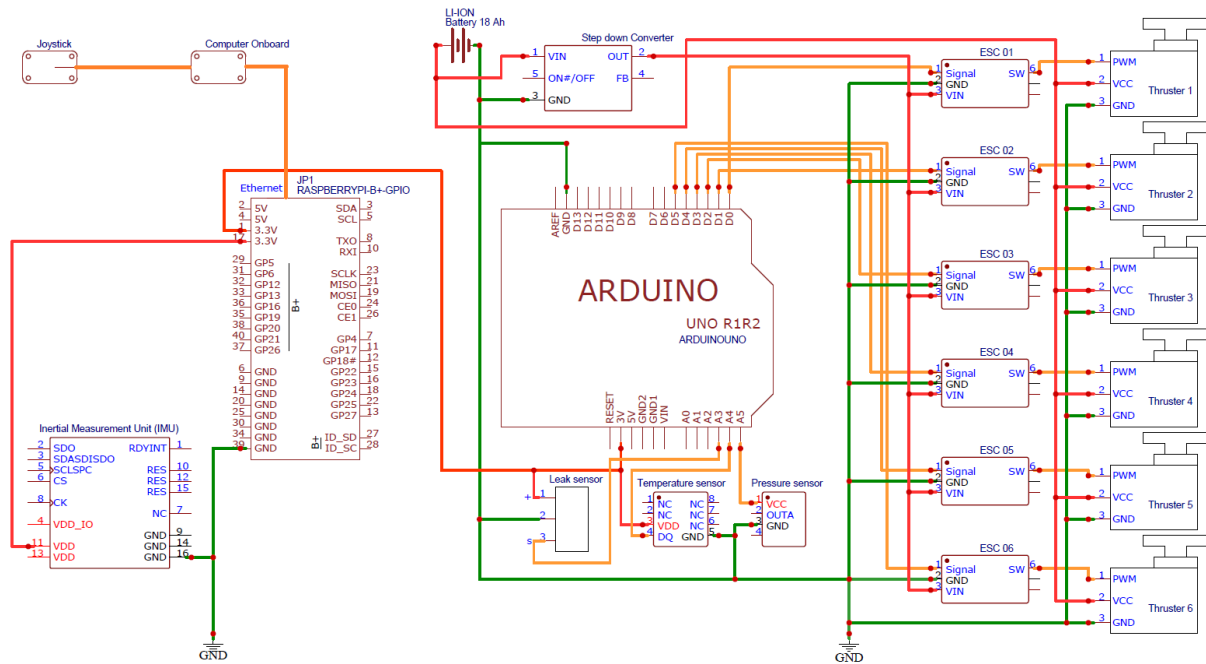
Joystick
Computer Onboard
LI-ION
Battery 18 Ah
Step down Converter
1 VIN
5 ON#/OFF
3 GND
OUT 2
FB 4

JP1
Ethernet
RASPBERRYPI-B+-GPIO
2 5V
4 5V
1 3.3V
17 3.3V
29 GP5
31 GP6
32 GP12
33 GP13
36 GP16
35 GP19
38 GP20
40 GP21
37 GP26
6 GND
9 GND
14 GND
20 GND
25 GND
30 GND
34 GND
39 GND
B+
SDA 3
SCL 5
TXO 8
RXI 10
SCLK 23
MISO 21
MOSI 19
CE0 24
CE1 26
GP4 7
GP17 11
GP18# 12
GP22 15
GP23 16
GP24 18
GP25 22
GP27 13
ID_SD 27
ID_SC 28
B+

Inertial Measurement Unit (IMU)
2 SDO
3 SDASDISDO
5 SCLSPC
6 CS
8 CK
4 VDD_IO
11 VDD
13 VDD
RDYINT 1
RES 10
RES 12
RES 15
NC 7
GND 9
GND 14
GND 16
GND

AREF GND D13 D12 D11 D10 D9 D8 D7 D6 D5 D4 D3 D2 D1 D0
ARDUINO
UNO R1R2
ARDUINOUNO
RESET 3V 5V GND2 GND1 VIN A0 A1 A2 A3 A4 A5

Leak sensor
+ 1
- 2
s 3

Temperature sensor
1 NC
2 NC
3 VDD
4 DQ
NC 8
NC 7
NC 6
GND 5

Pressure sensor
1 VCC
2 OUTA
3 GND
4

ESC 01
1 Signal
2 GND
3 VIN
SW 6
ESC 02
Signal
GND
VIN
SW 6
ESC 03
Signal
GND
VIN
SW 6
ESC 04
Signal
GND
VIN
SW 6
ESC 05
Signal
GND
VIN
SW 6
ESC 06
Signal
GND
VIN
SW 6

1 PWM
2 VCC
3 GND
Thruster 1
1 PWM
2 VCC
3 GND
Thruster 2
1 PWM
2 VCC
3 GND
Thruster 3
1 PWM
2 VCC
3 GND
Thruster 4
1 PWM
2 VCC
3 GND
Thruster 5
1 PWM
2 VCC
3 GND
Thruster 6

GND
GND
GND